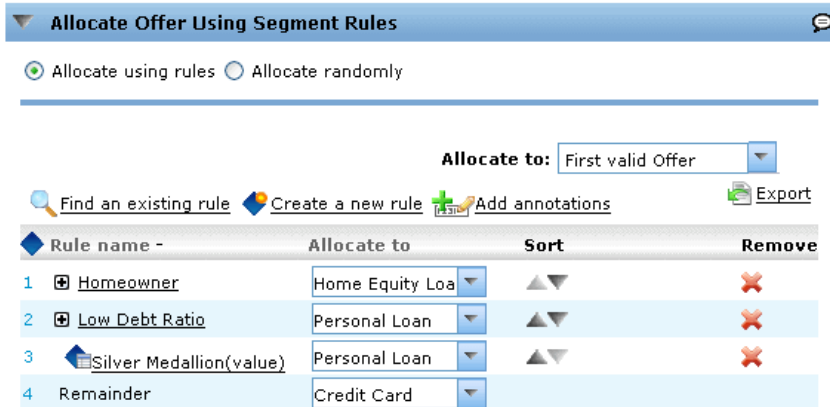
Allocate Offer Using Segment Rules

Allocate using rules Allocate randomly

Allocate to: First valid Offer

Find an existing rule Create a new rule Add annotations

Export

| | Rule name - | Allocate to | Sort | Remove |
|---|---|---|---|---|
| 1 | Homeowner | Home Equity Loa | | |
| 2 | Low Debt Ratio | Personal Loan | | |
| 3 | Silver Medallion(value) | Personal Loan | | |
| 4 | Remainder | Credit Card | | |